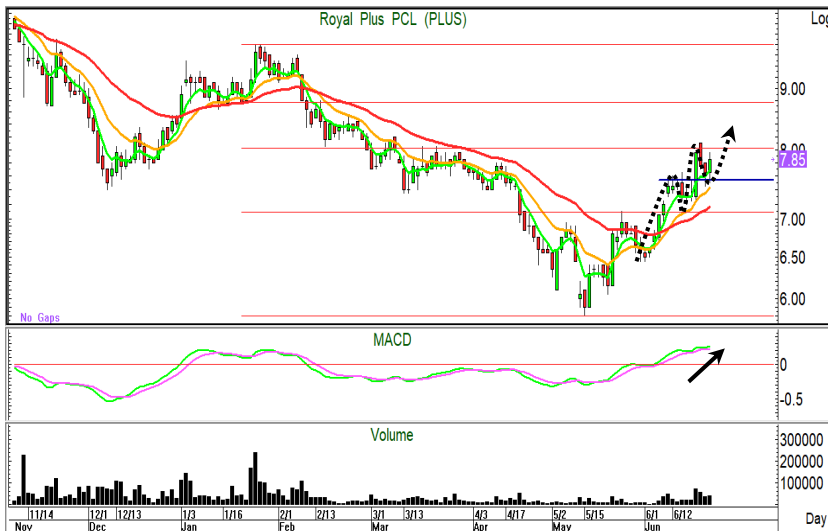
Royal Plus PCL (PLUS)

Log

9.00

8.00

7.85

7.00

6.50

6.00

No Gaps

MACD

0

-0.5

Volume

300000

200000

100000

11/14 12/1 12/13 1/3 1/16 2/1 2/13 3/1 3/13 4/3 4/17 5/2 5/15 6/1 6/12

Nov Dec Jan Feb Mar Apr May Jun

Day